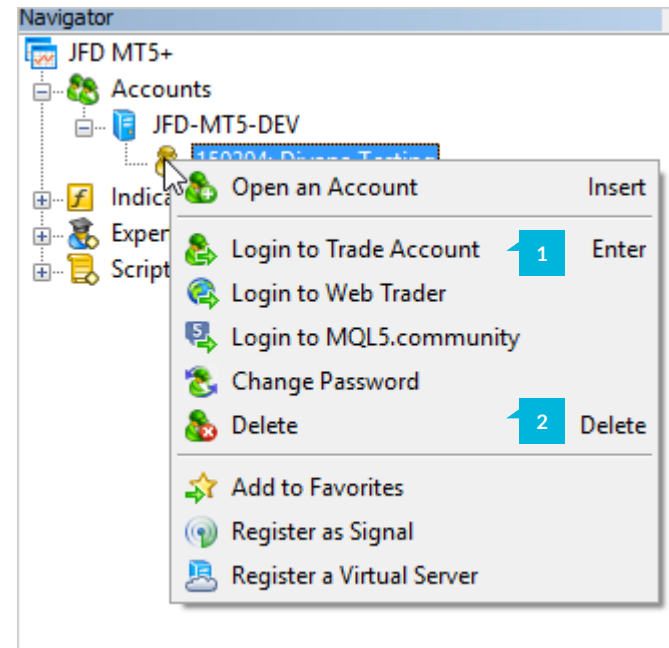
Navigator
JFD MT5+
Accounts
JFD-MT5-DEV
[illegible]
Indica
Exper
Script

Open an Account Insert
Login to Trade Account 1 Enter
Login to Web Trader
Login to MQL5.community
Change Password
Delete 2 Delete
Add to Favorites
Register as Signal
Register a Virtual Server